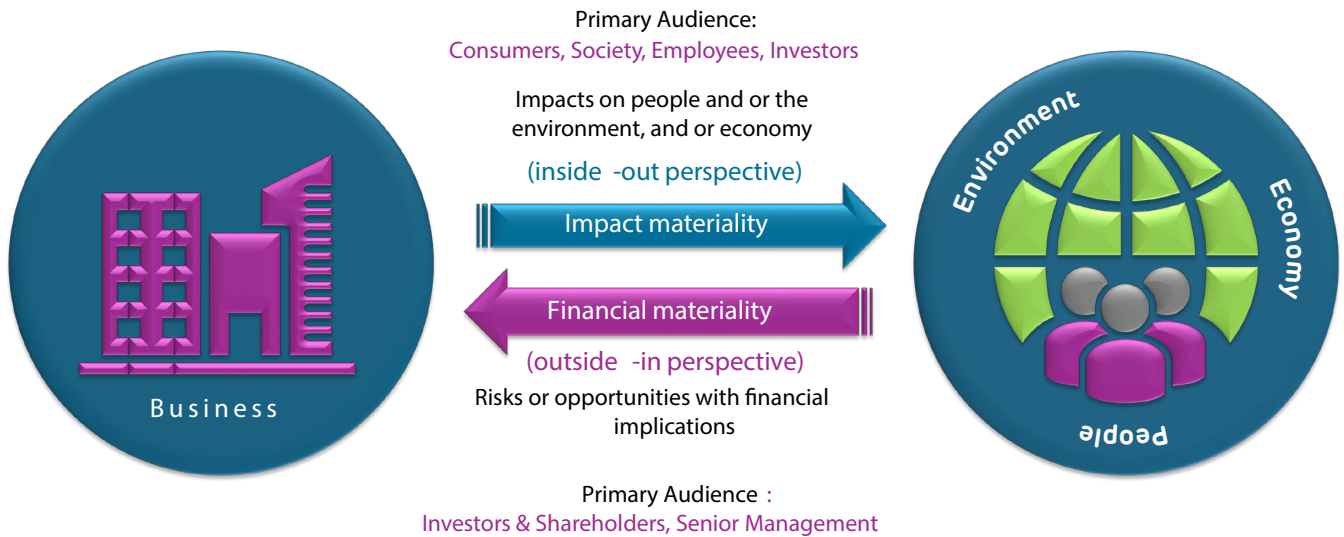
Business

Primary Audience:
Consumers, Society, Employees, Investors

Impacts on people and or the environment, and or economy

(inside -out perspective)

Impact materiality

Financial materiality

(outside -in perspective)

Risks or opportunities with financial implications

Primary Audience :
Investors & Shareholders, Senior Management

Environment

Economy

People